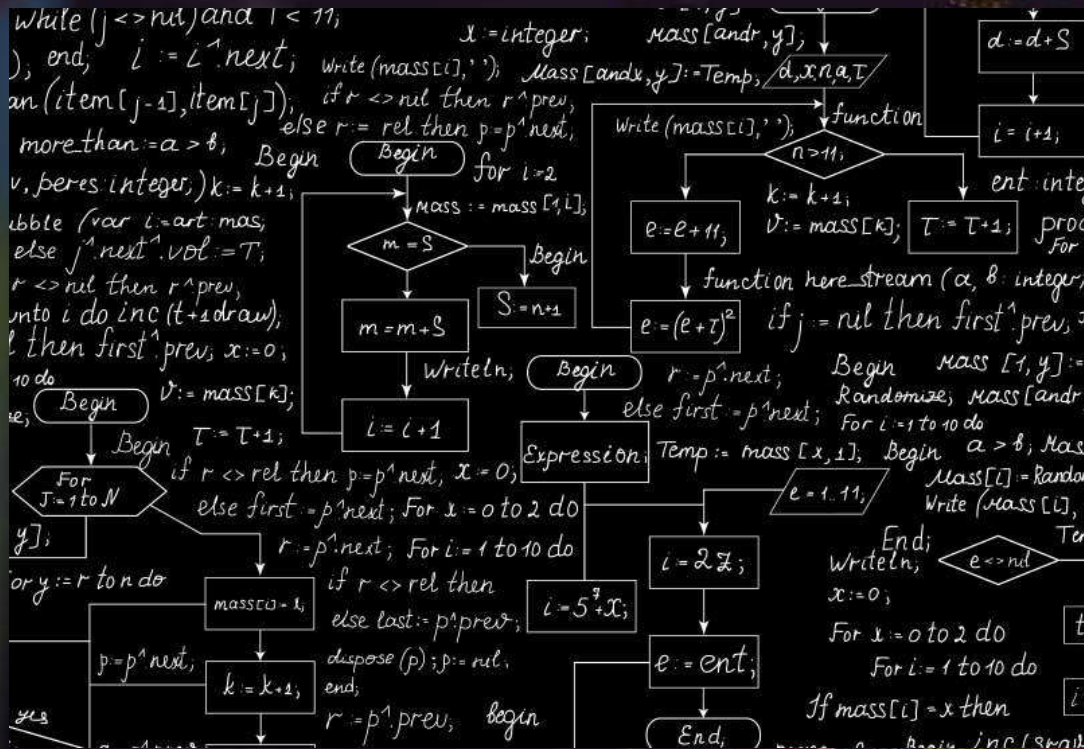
while (j <> nil) and i < 11;
); end; i := i^.next;
an (item[j-1], item[j]);
more_than := a > b;
v, peres integer;) k := k+1;
ubble (var i: art mas;
else j^.next^.vol := T;
r <> nil then r^prev,
unto i do inc (t+1 draw);
l then first^.prev; x := 0;
10 do
Begin
v := mass[k];
Begin T := T+1;
For J := 1 to N
y];
or y := r to n do
yes

x = integer;
Write (mass[i], ' ');
if r <> nil then r^prev,
else r := rel then p = p^next;
Begin
Begin
for i = 2
mass := mass [1, i];
m = S
Begin
S = n+1
m = m+S
Writeln;
i = i+1
if r <> rel then p = p^next, x = 0;
else first = p^next; For x = 0 to 2 do
r = p^next; For i = 1 to 10 do
mass[i] = 1;
if r <> rel then
else last := p^prev;
p = p^next;
k = k+1;
dispose (p); p := nil;
end;
r = p^prev; begin

mass [andr, y];
Mass [andx, y] := Temp,
d, x, n, a, T
Write (mass[i], ' ');
function
n > 11;
k := k+1;
v := mass[k];
T := T+1;
e = e+11;
function here_stream (a, b: integer);
e = (e+T)^2
if j = nil then first^.prev;
Begin
r = p^next;
else first = p^next;
Expression
Temp := mass [x, 1];
e = 1..11;
i = 2Z;
i = 5^7 + X;
e := ent;
End;

d := d+S
i = i+1;
ent inte
proc
For
Begin mass [1, y] :=
Randomize; mass [andr
For i = 1 to 10 do
Begin a > b; Mas
Mass[i] = Rando
Write (Mass [i],
End;
Writeln;
e <> nd
Te
x := 0;
For x = 0 to 2 do
For i = 1 to 10 do
If mass[i] = x then
t
i
Begin inc (stra